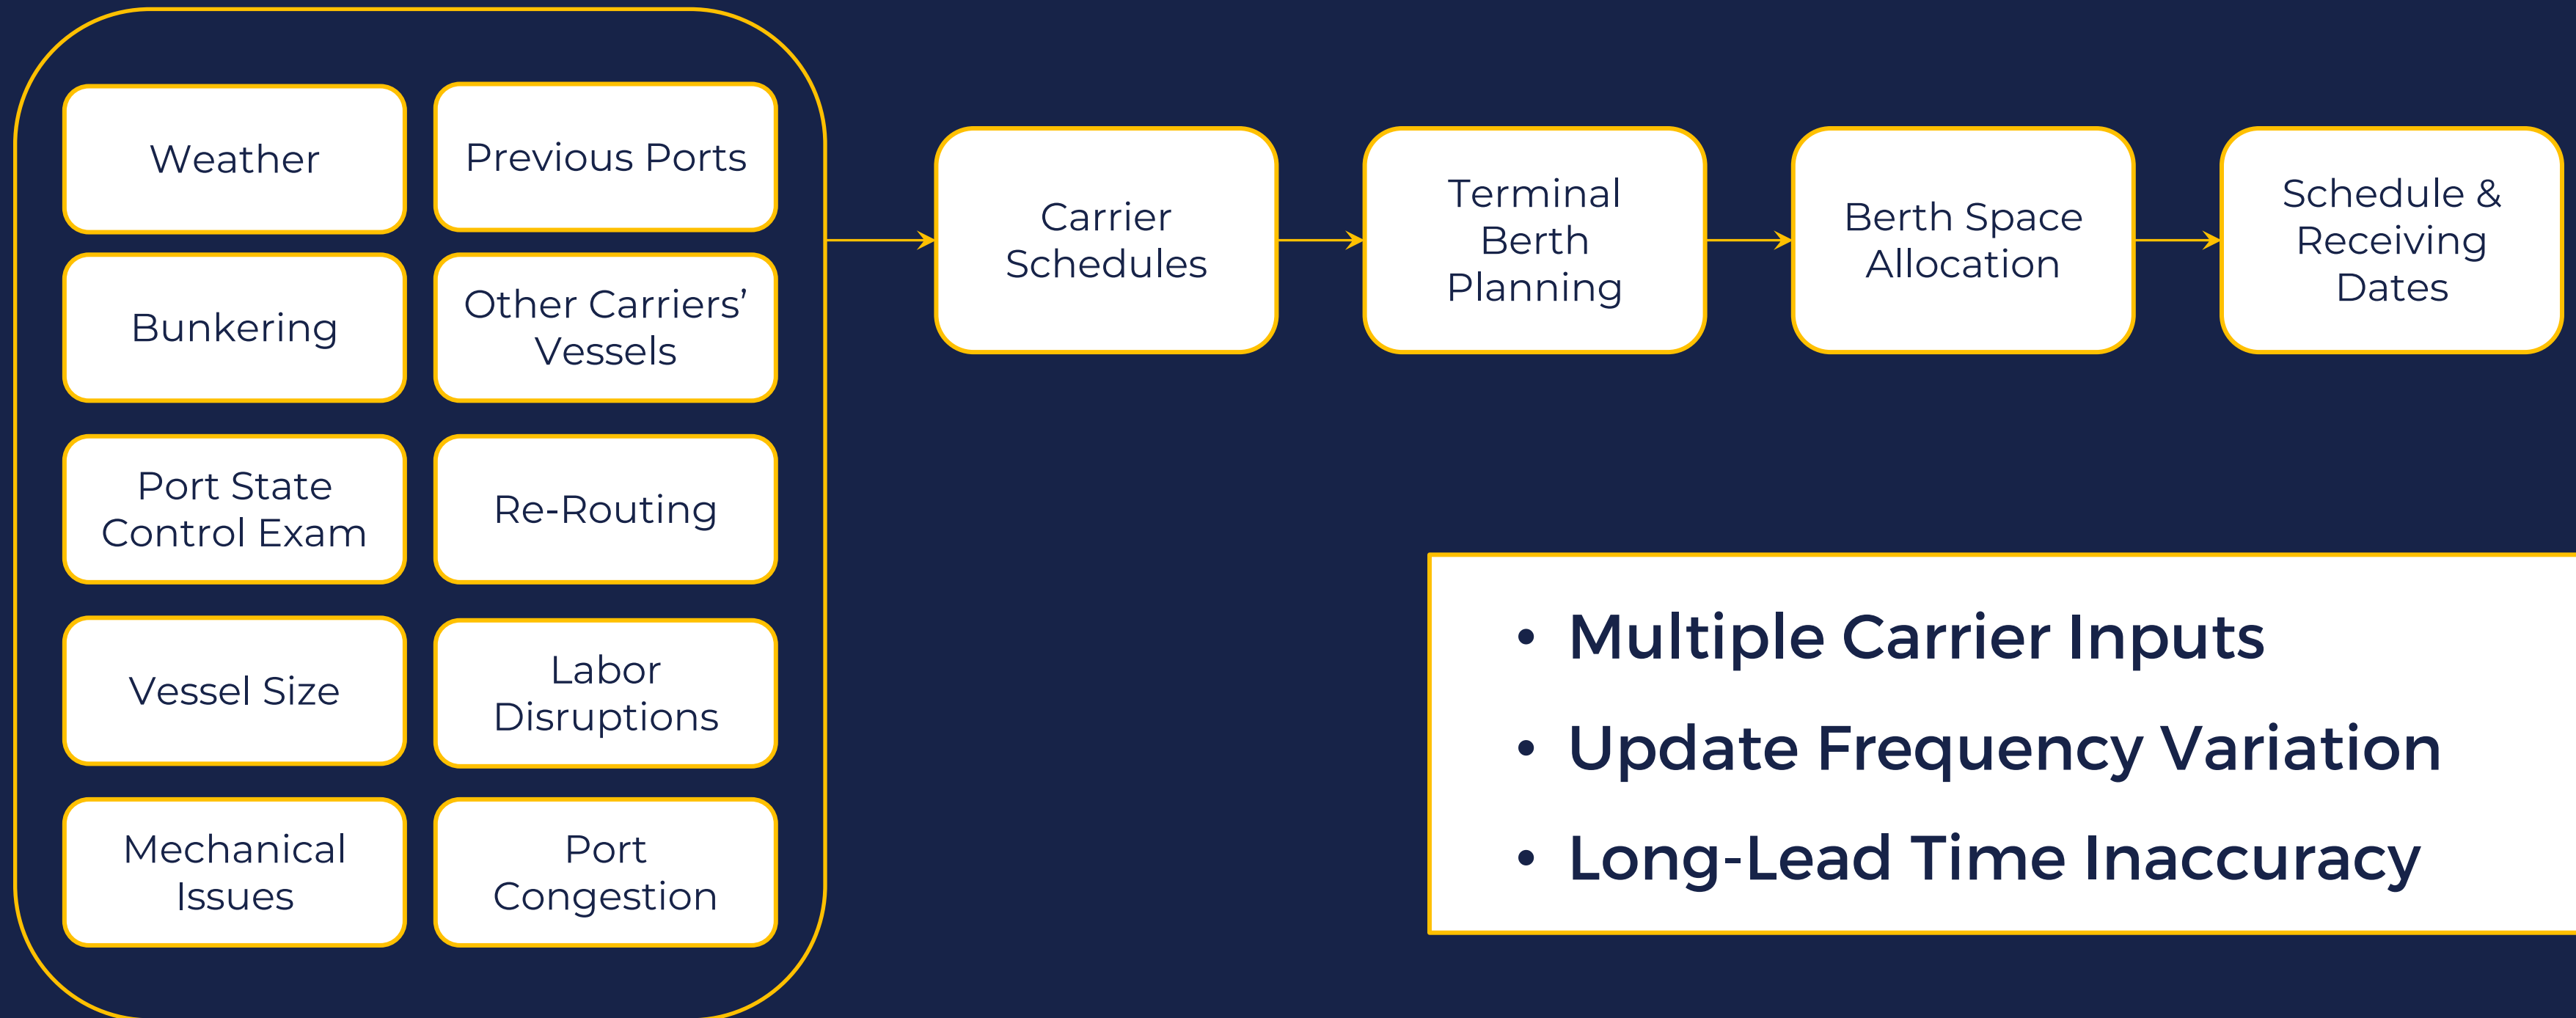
Weather

Previous Ports

Bunkering

Other Carriers' Vessels

Port State Control Exam

Re-Routing

Vessel Size

Labor Disruptions

Mechanical Issues

Port Congestion

Carrier Schedules

Terminal Berth Planning

Berth Space Allocation

Schedule & Receiving Dates

• Multiple Carrier Inputs
• Update Frequency Variation
• Long-Lead Time Inaccuracy